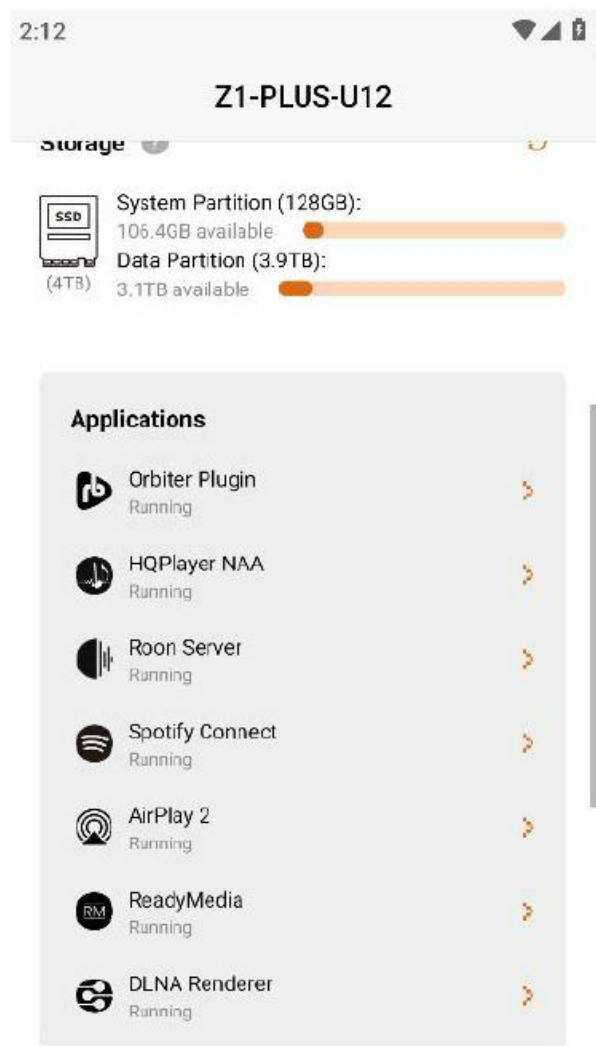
2:12

Z1-PLUS-U12

Storage

SSD
(4TB)

System Partition (128GB):
106.4GB available

Data Partition (3.9TB):
3.1TB available

Applications

Orbiter Plugin
Running

HQPlayer NAA
Running

Roon Server
Running

Spotify Connect
Running

AirPlay 2
Running

RM
ReadyMedia
Running

DLNA Renderer
Running